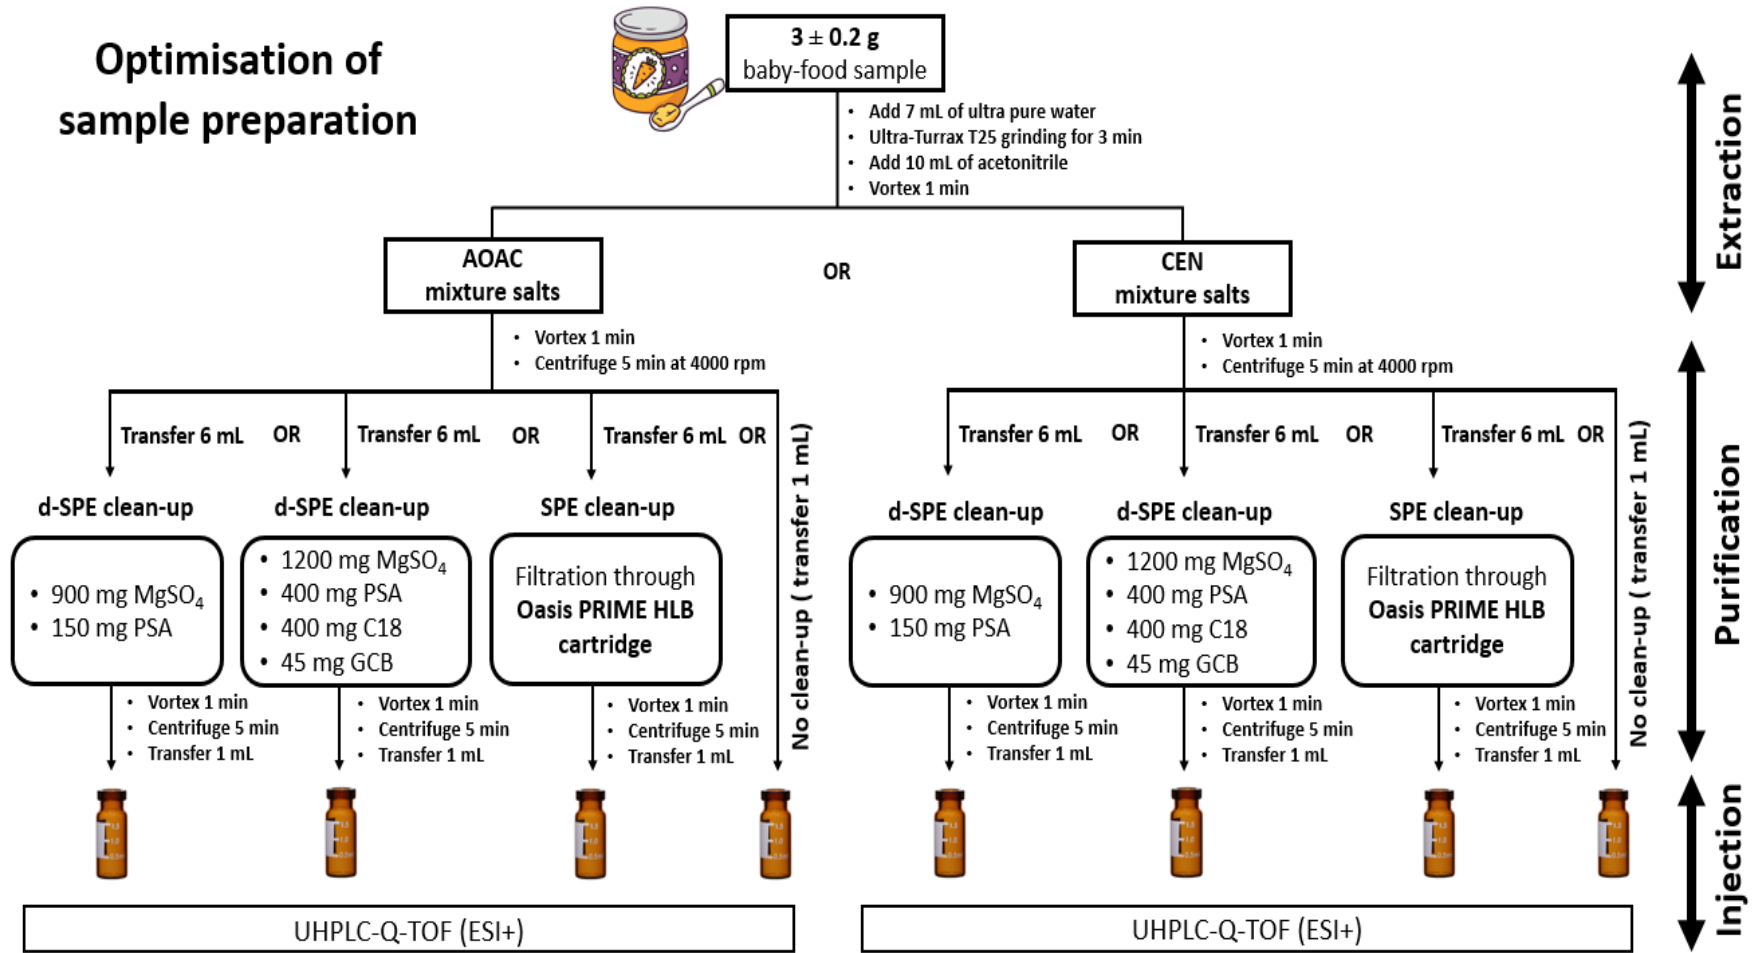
Optimisation of sample preparation

3 ± 0.2 g
baby-food sample

• Add 7 mL of ultra pure water
• Ultra-Turrax T25 grinding for 3 min
• Add 10 mL of acetonitrile
• Vortex 1 min

Extraction

AOAC
mixture salts

OR

CEN
mixture salts

• Vortex 1 min
• Centrifuge 5 min at 4000 rpm

• Vortex 1 min
• Centrifuge 5 min at 4000 rpm

Purification

Transfer 6 mL OR Transfer 6 mL OR Transfer 6 mL OR

d-SPE clean-up
• 900 mg $MgSO_4$
• 150 mg PSA

d-SPE clean-up
• 1200 mg $MgSO_4$
• 400 mg PSA
• 400 mg C18
• 45 mg GCB

SPE clean-up
Filtration through Oasis PRIME HLB cartridge

No clean-up ( transfer 1 mL)

• Vortex 1 min
• Centrifuge 5 min
• Transfer 1 mL

• Vortex 1 min
• Centrifuge 5 min
• Transfer 1 mL

• Vortex 1 min
• Centrifuge 5 min
• Transfer 1 mL

Transfer 6 mL OR Transfer 6 mL OR Transfer 6 mL OR

d-SPE clean-up
• 900 mg $MgSO_4$
• 150 mg PSA

d-SPE clean-up
• 1200 mg $MgSO_4$
• 400 mg PSA
• 400 mg C18
• 45 mg GCB

SPE clean-up
Filtration through Oasis PRIME HLB cartridge

No clean-up ( transfer 1 mL)

• Vortex 1 min
• Centrifuge 5 min
• Transfer 1 mL

• Vortex 1 min
• Centrifuge 5 min
• Transfer 1 mL

• Vortex 1 min
• Centrifuge 5 min
• Transfer 1 mL

Injection

UHPLC-Q-TOF (ESI+)

UHPLC-Q-TOF (ESI+)